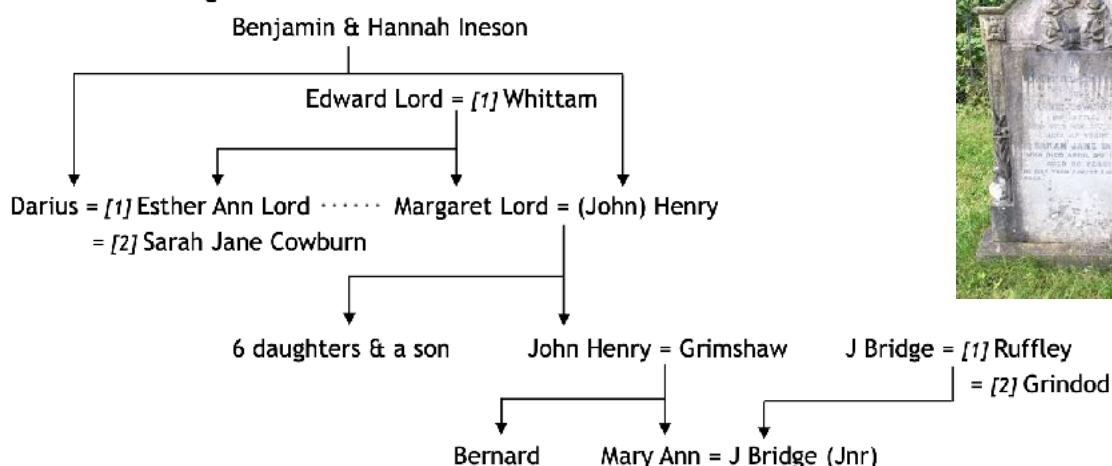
Benjamin & Hannah Ineson

Edward Lord = *[1]* Whittam

Darius = *[1]* Esther Ann Lord Margaret Lord = (John) Henry
= *[2]* Sarah Jane Cowburn

6 daughters & a son John Henry = Grimshaw J Bridge = *[1]* Ruffley
= *[2]* Grindod

Bernard Mary Ann = J Bridge (Jnr)